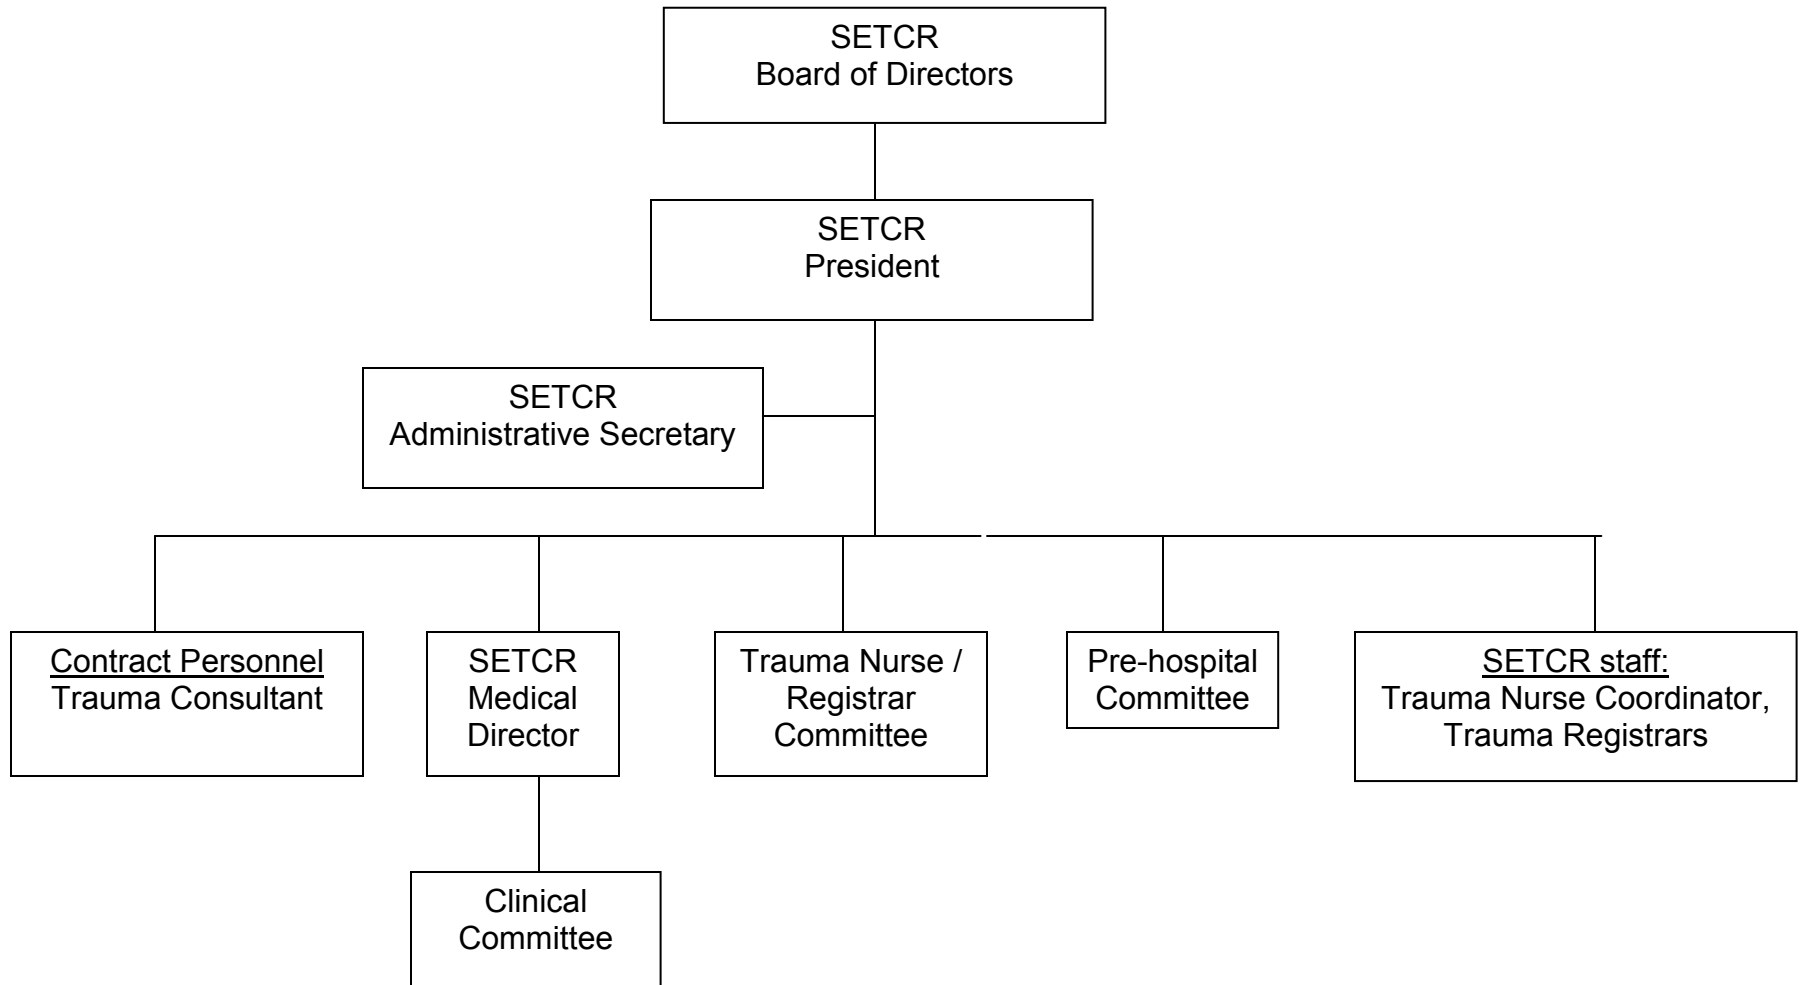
SETCR
Board of Directors

SETCR
President

SETCR
Administrative Secretary

Contract Personnel
Trauma Consultant

SETCR
Medical
Director

Clinical
Committee

Trauma Nurse /
Registrar
Committee

Pre-hospital
Committee

SETCR staff:
Trauma Nurse Coordinator,
Trauma Registrars